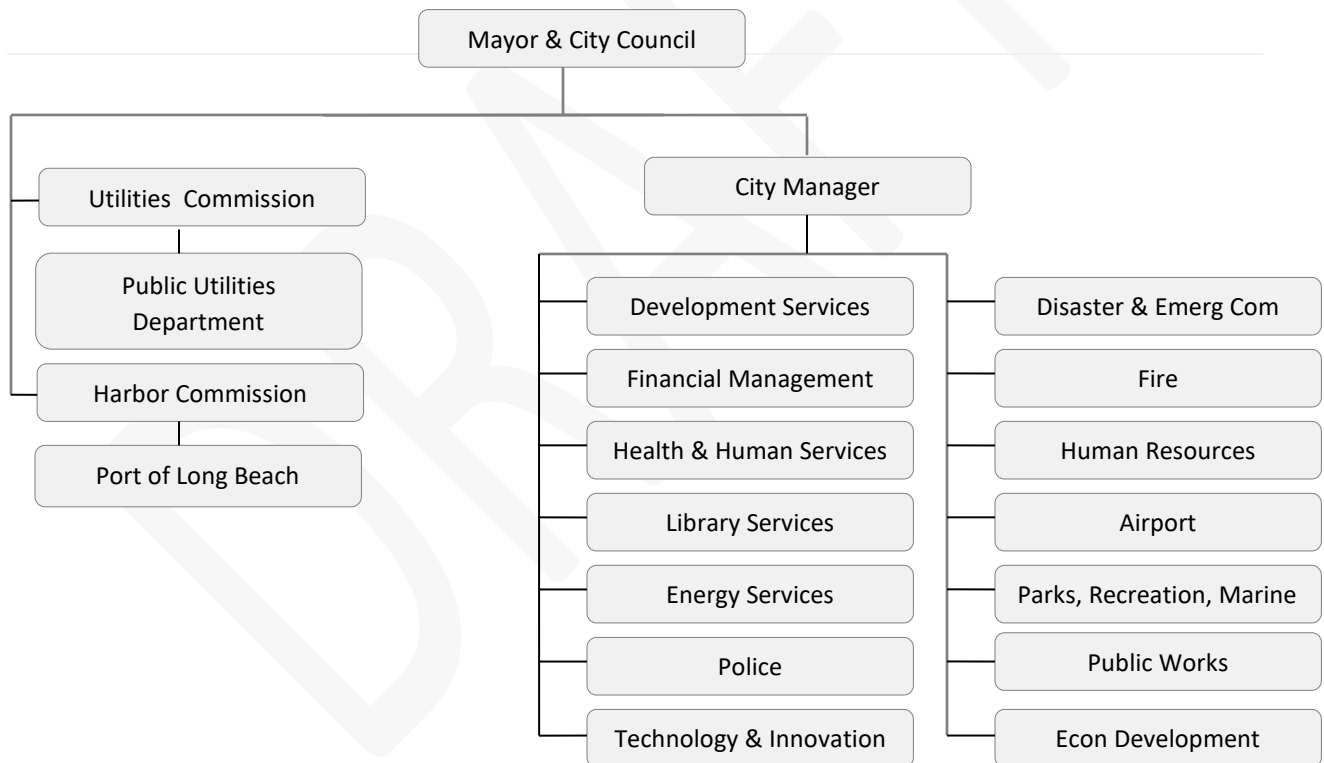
DRAFT

Mayor & City Council

Utilities Commission

Public Utilities Department

Harbor Commission

Port of Long Beach

City Manager

Development Services

Financial Management

Health & Human Services

Library Services

Energy Services

Police

Technology & Innovation

Disaster & Emerg Com

Fire

Human Resources

Airport

Parks, Recreation, Marine

Public Works

Econ Development